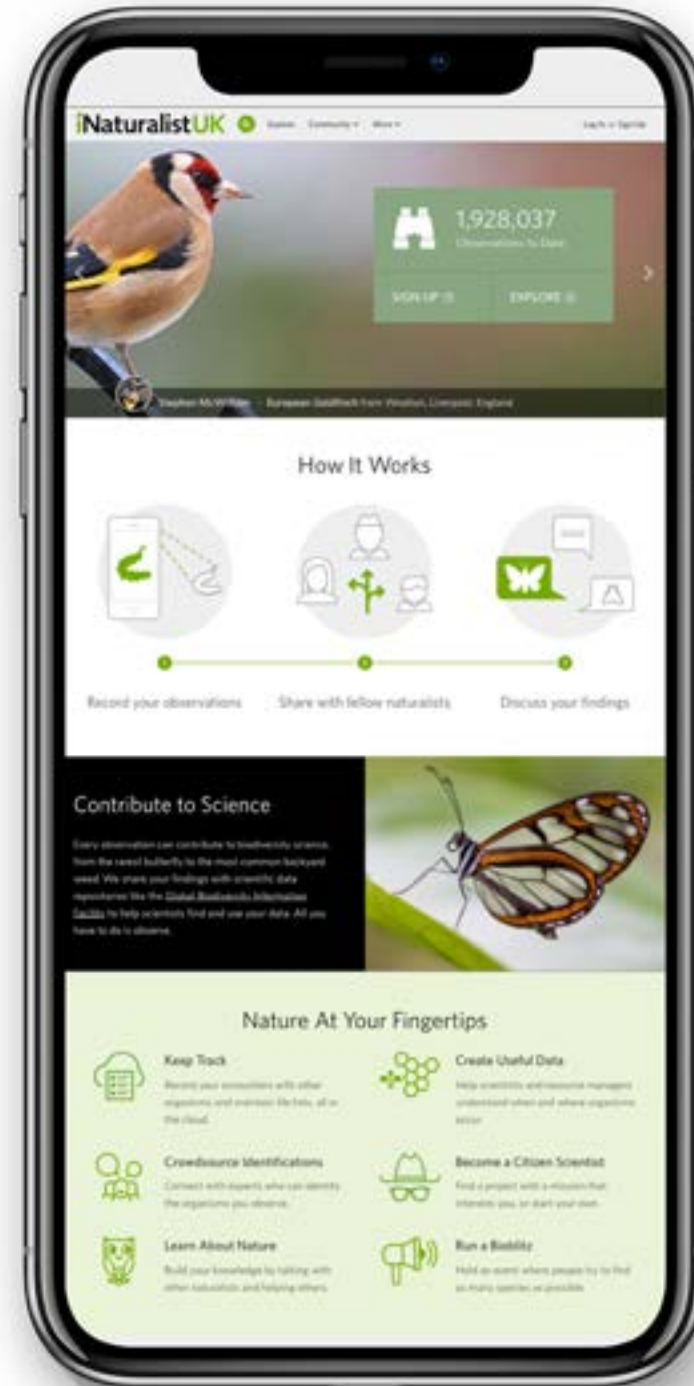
iNaturalistUK Explore Community More Log In or Sign Up

1,928,037
Observations to Date

SIGN UP EXPLORE

Stephen McWilliam · European Goldfinch from Woolton, Liverpool, England

How It Works

Record your observations
Share with fellow naturalists
Discuss your findings

Contribute to Science

Every observation can contribute to biodiversity science, from the rarest butterfly to the most common backyard weed. We share your findings with scientific data repositories like the Global Biodiversity Information Facility to help scientists find and use your data. All you have to do is observe.

Nature At Your Fingertips

Keep Track
Record your encounters with other organisms, and maintain life lists, all in the cloud.

Create Useful Data
Help scientists and resource managers understand when and where organisms occur.

Crowdsource Identifications
Connect with experts who can identify the organisms you observe.

Become a Citizen Scientist
Find a project with a mission that interests you, or start your own.

Learn About Nature
Build your knowledge by talking with other naturalists and helping others.

Run a Bioblitz
Hold an event where people try to find as many species as possible.